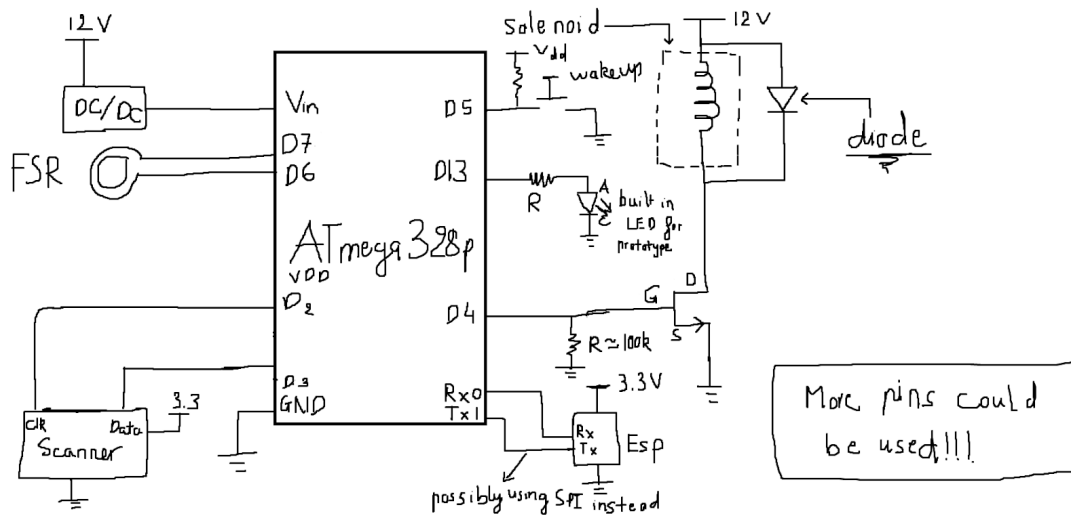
12V

DC/DC

FSR

Vin
D7
D6
VDD
D2
D3
GND

ATmega328p

D5
D13
D4
Rx0
Tx1

Solenoid
12V
Vdd
wakeup

diode

R
A
C
built in LED for prototype

D
G
S
R≈100k

3.3V
Rx
Tx
Esp

possibly using SPI instead

Clk
Data
3.3
Scanner

More pins could be used!!!